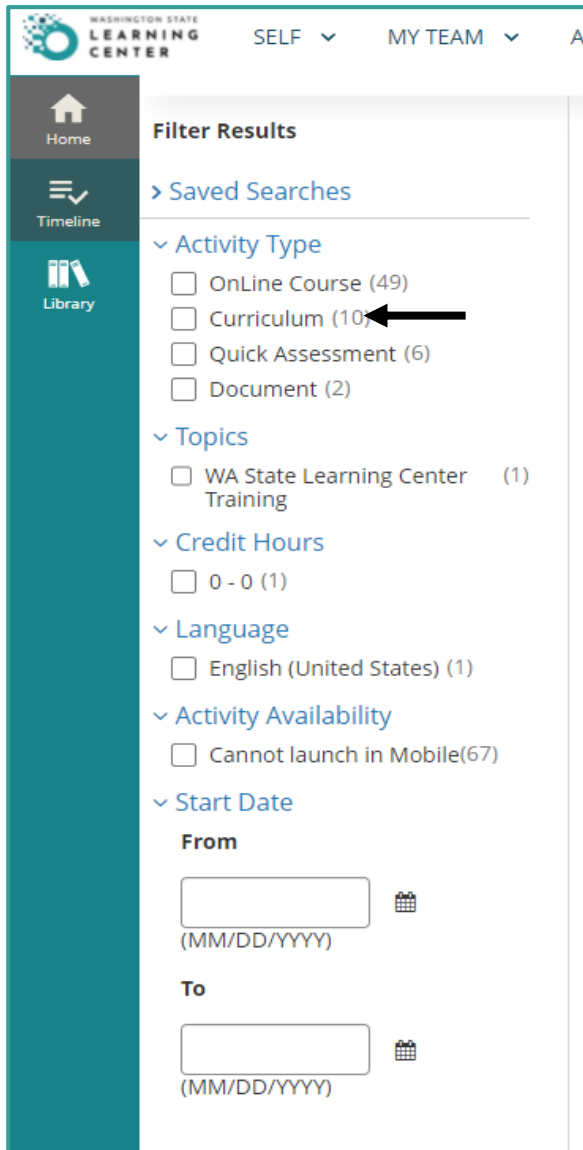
WASHINGTON STATE
LEARNING
CENTER

SELF
MY TEAM
A

Home
Timeline
Library

Filter Results

Saved Searches

Activity Type

OnLine Course (49)

Curriculum (10)

Quick Assessment (6)

Document (2)

Topics

WA State Learning Center Training (1)

Credit Hours

0 - 0 (1)

Language

English (United States) (1)

Activity Availability

Cannot launch in Mobile(67)

Start Date

From

(MM/DD/YYYY)

To

(MM/DD/YYYY)